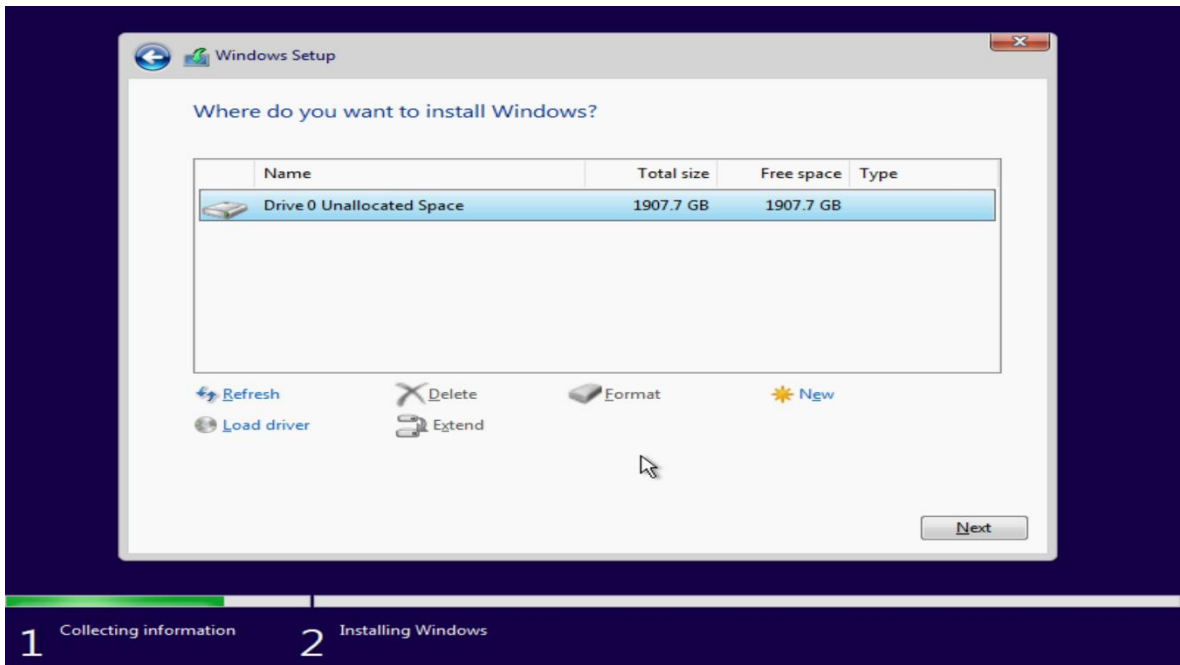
Windows Setup

Where do you want to install Windows?

| | Name | Total size | Free space | Type |
|---|---|---|---|---|
| | Drive 0 Unallocated Space | 1907.7 GB | 1907.7 GB | |

Refresh
Delete
Format
New
Load driver
Extend

Next

1 Collecting information
2 Installing Windows